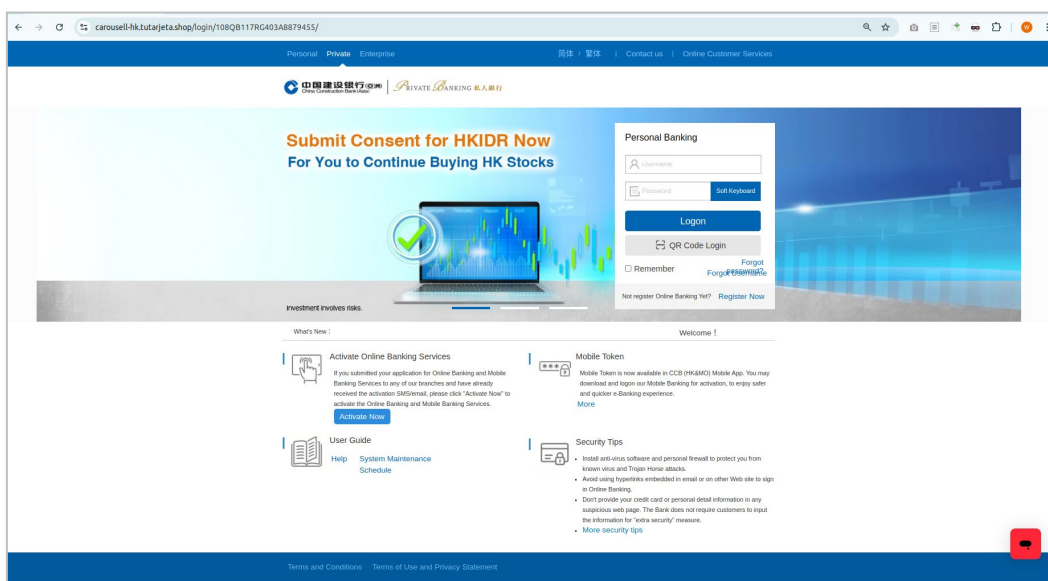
carousell-hk.tutarjeta.shop/login/108QB117RG403A8879455/

Personal Private Enterprise

简体 | 繁体 | Contact us | Online Customer Services

中国建设银行(亚洲) China Construction Bank (Asia) | Private Banking 私人銀行

Submit Consent for HKIDR Now
For You to Continue Buying HK Stocks

Investment involves risks.

Personal Banking

Username

Password

Soft Keyboard

Logon

QR Code Login

Remember

Forgot password?

Forgot Username

Not register Online Banking Yet? Register Now

What's New :

Welcome !

Activate Online Banking Services

If you submitted your application for Online Banking and Mobile Banking Services to any of our branches and have already received the activation SMS/email, please click "Activate Now" to activate the Online Banking and Mobile Banking Services.

Activate Now

Mobile Token

Mobile Token is now available in CCB (HK&MO) Mobile App. You may download and logon our Mobile Banking for activation, to enjoy safer and quicker e-Banking experience.

More

User Guide

Help System Maintenance Schedule

Security Tips

- Install anti-virus software and personal firewall to protect you from known virus and Trojan Horse attacks.
- Avoid using hyperlinks embedded in email or on other Web site to sign in Online Banking.
- Don't provide your credit card or personal detail information in any suspicious web page. The Bank does not require customers to input the information for "extra security" measure.
- More security tips

Terms and Conditions Terms of Use and Privacy Statement